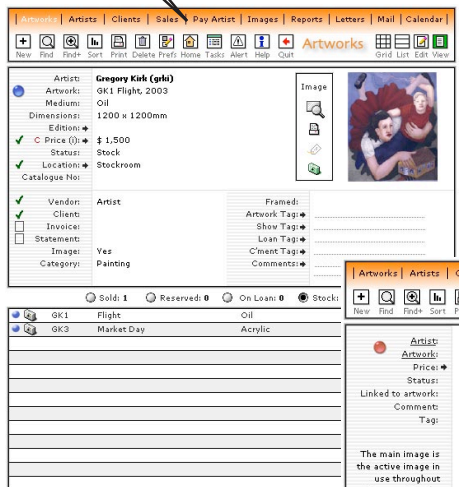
Artworks | Artists | Clients | Sales | Pay Artist | Images | Reports | Letters | Mail | Calendar

New Find Find+ Sort Print Delete Prefs Home Tasks Alert Help Quit Artworks Grid List Edit View

Artist: Gregory Kirk (grki)
Artwork: GK1 Flight, 2003
Medium: Oil
Dimensions: 1200 x 1200mm
Edition:
C Price (i): $ 1,500
Status: Stock
Location: Stockroom
Catalogue No:

Image

Vendor: Artist
Client:
Invoice:
Statement:
Image: Yes
Category: Painting

Framed:
Artwork Tag:
Show Tag:
Loan Tag:
C'ment Tag:
Comments:

Sold: 1 Reserved: 0 On Loan: 0 Stock:

| | | |
|---|---|---|
| GK1 | Flight | Oil |
| GK3 | Market Day | Acrylic |

Artworks | Artists | C

New Find Find+ Sort P

Artist:
Artwork:
Price:
Status:
Linked to artwork:
Comment:
Tag:

The main image is the active image in use throughout